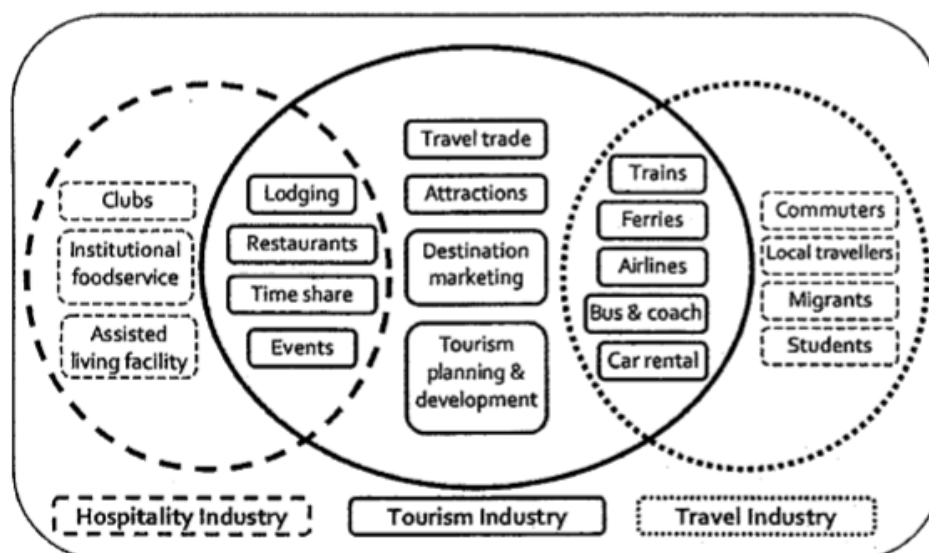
Clubs

Institutional foodservice

Assisted living facility

Lodging

Restaurants

Time share

Events

Travel trade

Attractions

Destination marketing

Tourism planning & development

Trains

Ferries

Airlines

Bus & coach

Car rental

Commuters

Local travellers

Migrants

Students

Hospitality Industry

Tourism Industry

Travel Industry